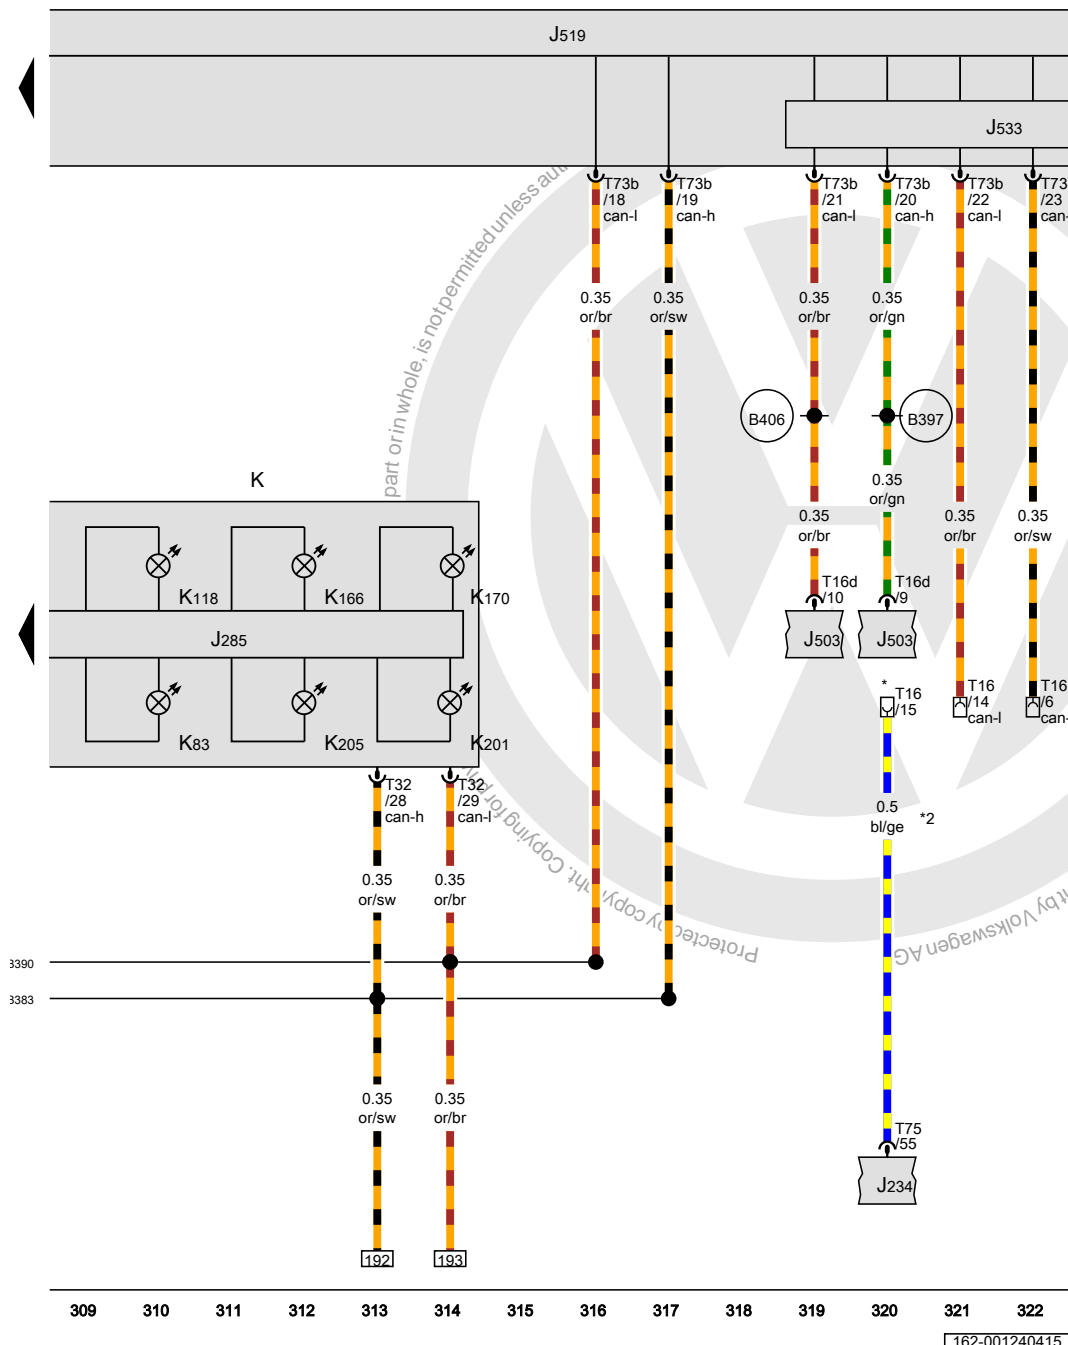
J519

J533

T73b /18 can-l

T73b /19 can-h

T73b /21 can-l

T73b /20 can-h

T73b /22 can-l

T73 /23 can-

0.35 or/br

0.35 or/sw

0.35 or/br

0.35 or/gn

B406

B397

0.35 or/gn

0.35 or/br

0.35 or/br

0.35 or/sw

T16d /10

T16d /9

J503

J503

K

K118

K166

K170

J285

K83

K205

K201

* T16 /15

T16 /14 can-l

T16 /6 can-

0.5 bl/ge

*2

T32 /28 can-h

T32 /29 can-l

0.35 or/sw

0.35 or/br

3390

3383

0.35 or/sw

0.35 or/br

T75 /55

J234

192

193

part or in whole, is not permitted unless au

Protected by copyright. Copying for

Protected by copy

AG Volkswagen by t

309 310 311 312 313 314 315 316 317 318 319 320 321 322

162-001240415